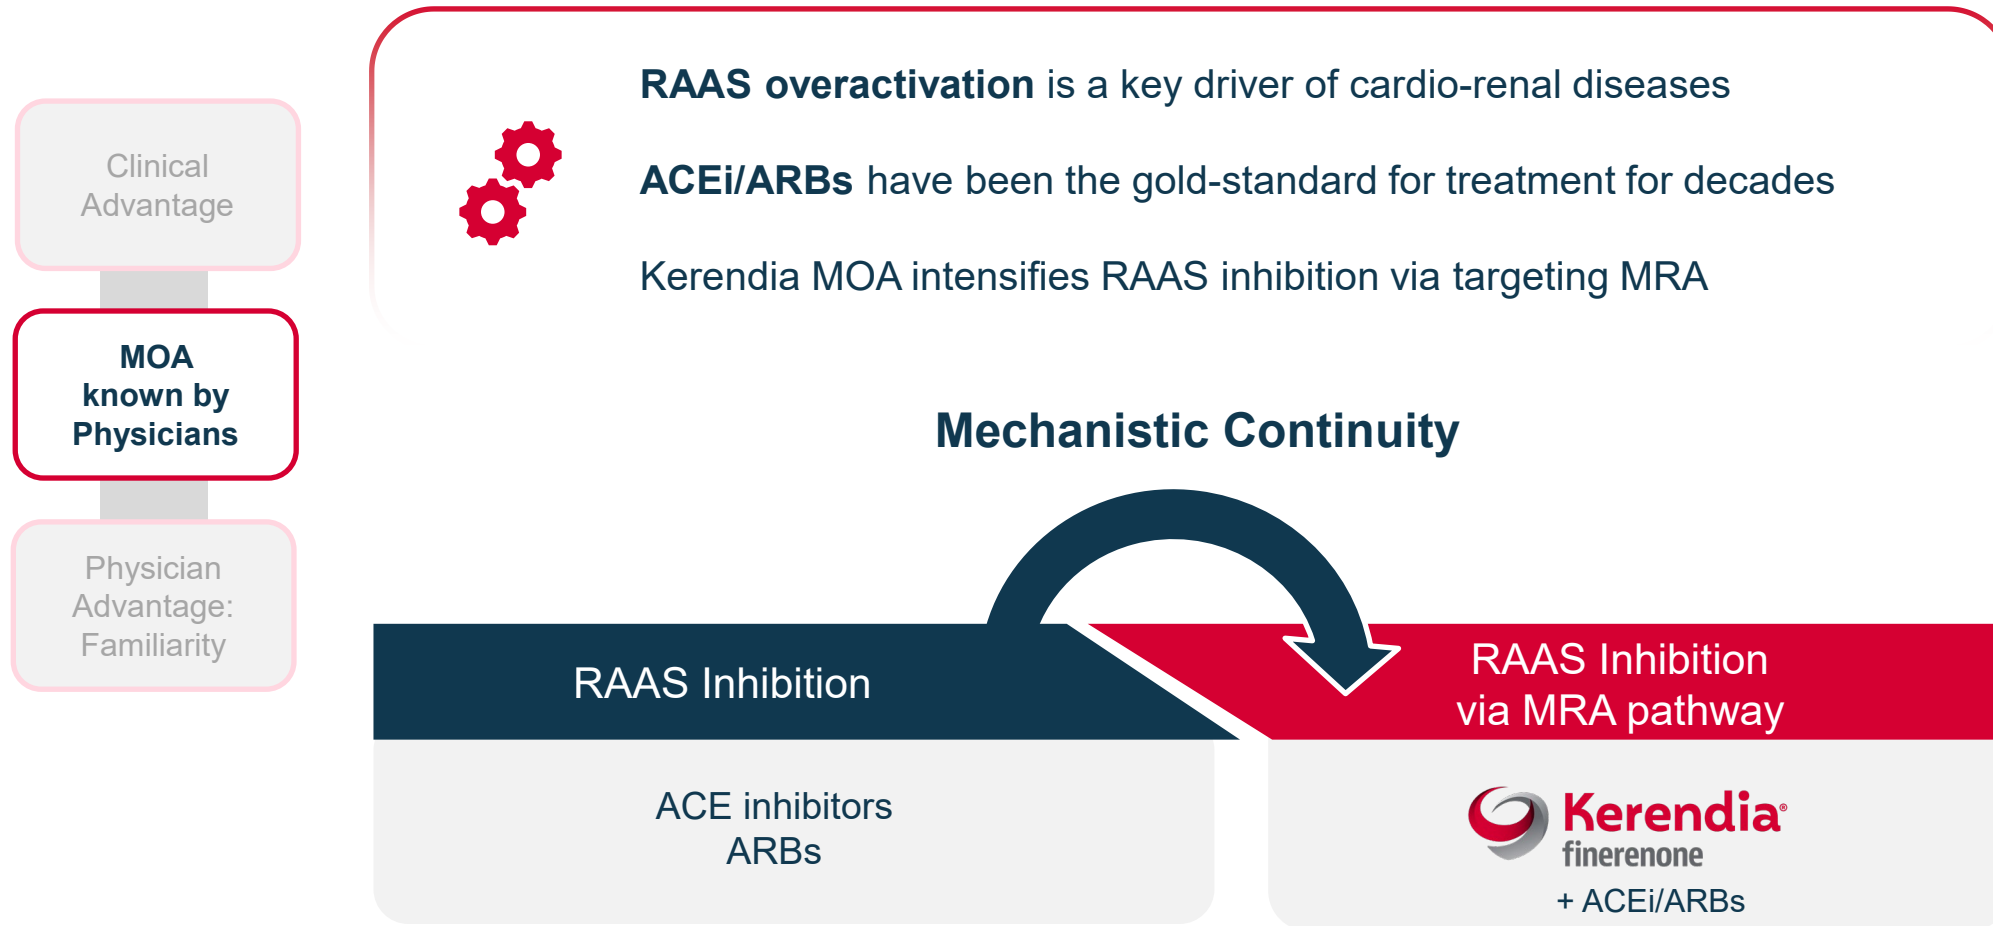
Clinical Advantage

MOA known by Physicians

Physician Advantage: Familiarity

RAAS overactivation is a key driver of cardio-renal diseases

ACEi/ARBs have been the gold-standard for treatment for decades

Kerendia MOA intensifies RAAS inhibition via targeting MRA

Mechanistic Continuity

RAAS Inhibition

RAAS Inhibition via MRA pathway

ACE inhibitors
ARBs

Kerendia®
finerenone
+ ACEi/ARBs